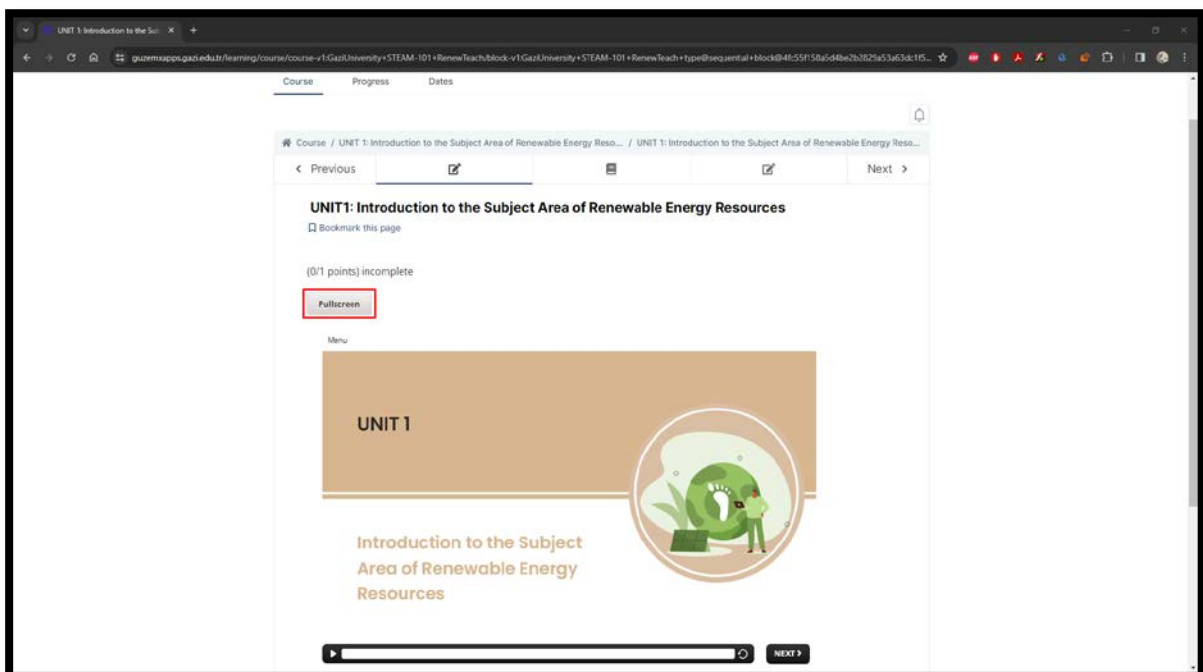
UNIT 1: Introduction to the Sub ×

guzemxapps.gazi.edu.tr/learning/course/course-v1:GaziUniversity+STEAM-101+RenewTeach/block-v1:GaziUniversity+STEAM-101+RenewTeach+type@sequential+block@4fc55f158a5d4be2b2825a53a63dc1f5...

Course Progress Dates

Course / UNIT 1: Introduction to the Subject Area of Renewable Energy Reso... / UNIT 1: Introduction to the Subject Area of Renewable Energy Reso...

‹ Previous Next ›

UNIT1: Introduction to the Subject Area of Renewable Energy Resources

Bookmark this page

(0/1 points) incomplete

Fullscreen

Menu

UNIT 1

Introduction to the Subject Area of Renewable Energy Resources

NEXT ›